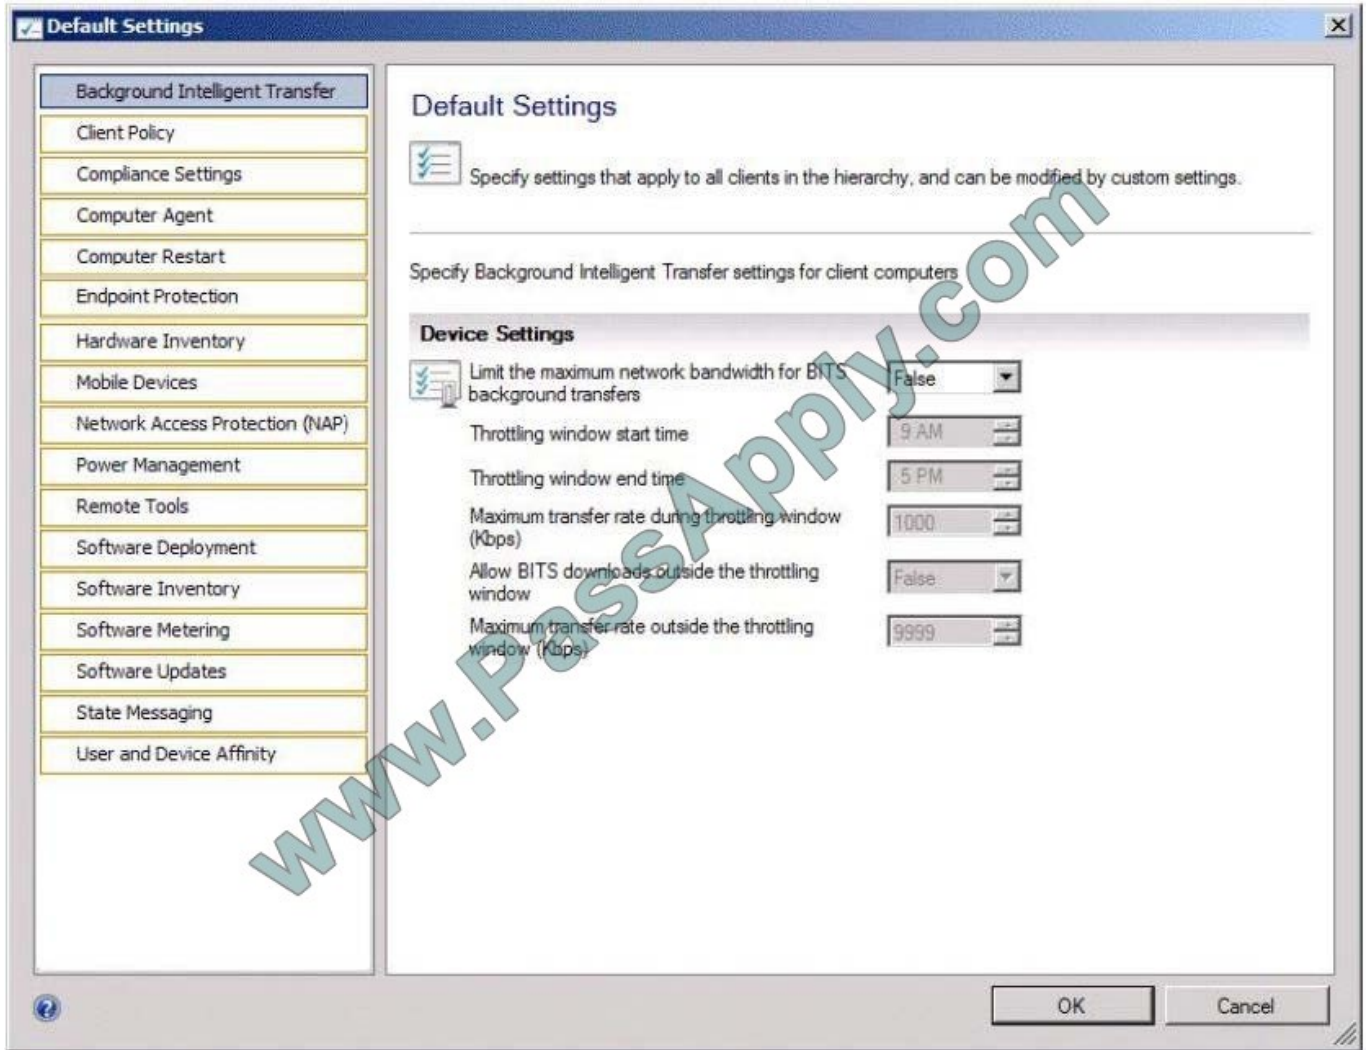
Default Settings

Background Intelligent Transfer
Client Policy
Compliance Settings
Computer Agent
Computer Restart
Endpoint Protection
Hardware Inventory
Mobile Devices
Network Access Protection (NAP)
Power Management
Remote Tools
Software Deployment
Software Inventory
Software Metering
Software Updates
State Messaging
User and Device Affinity

Default Settings

Specify settings that apply to all clients in the hierarchy, and can be modified by custom settings.

Specify Background Intelligent Transfer settings for client computers

Device Settings

| | |
|---|---|
| Limit the maximum network bandwidth for BITS background transfers | False |
| Throttling window start time | 9 AM |
| Throttling window end time | 5 PM |
| Maximum transfer rate during throttling window (Kbps) | 1000 |
| Allow BITS downloads outside the throttling window | False |
| Maximum transfer rate outside the throttling window (Kbps) | 9999 |

www.PassApply.com

OK
Cancel